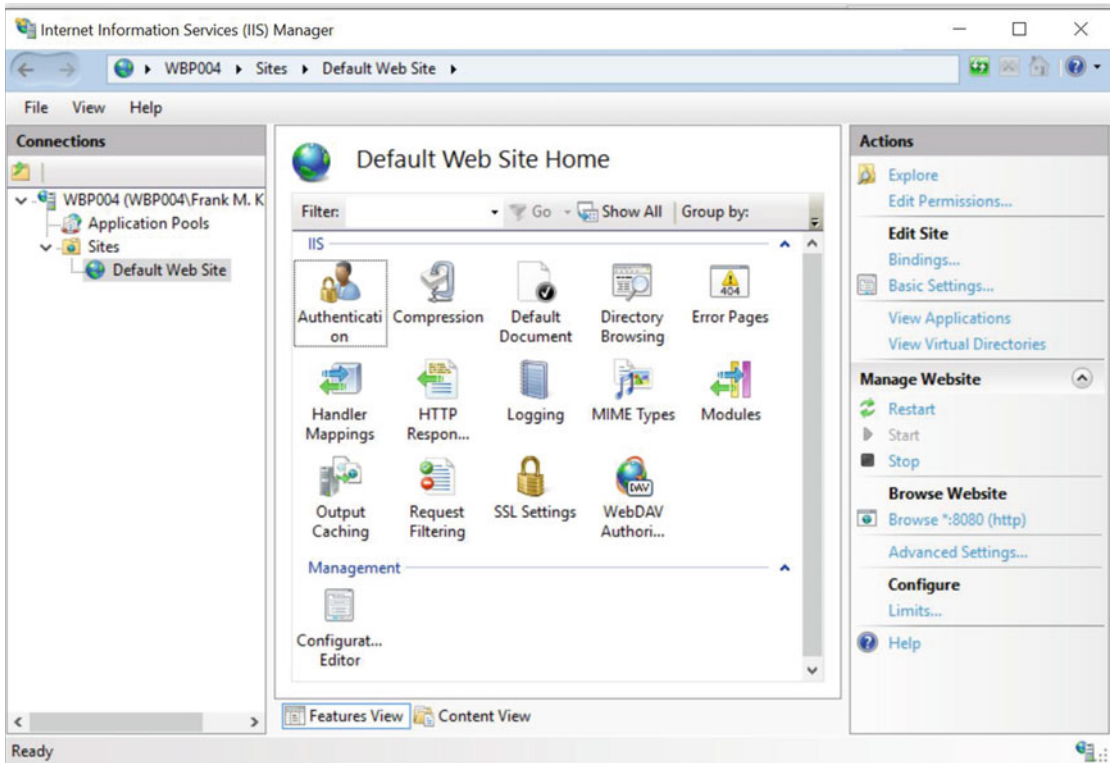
Internet Information Services (IIS) Manager

WBP004 ▸ Sites ▸ Default Web Site ▸

File View Help

Connections

WBP004 (WBP004\Frank M. K
Application Pools
Sites
Default Web Site

Default Web Site Home

Filter: Go Show All Group by:

IIS

Authentication
Compression
Default Document
Directory Browsing
Error Pages
404
Handler Mappings
HTTP Respon...
Logging
MIME Types
Modules
Output Caching
Request Filtering
SSL Settings
WebDAV Authori...
DAV

Management

Configurat... Editor

Features View Content View

Actions

Explore
Edit Permissions...

Edit Site
Bindings...
Basic Settings...

View Applications
View Virtual Directories

Manage Website
Restart
Start
Stop

Browse Website
Browse *:8080 (http)
Advanced Settings...

Configure
Limits...

Help

Ready